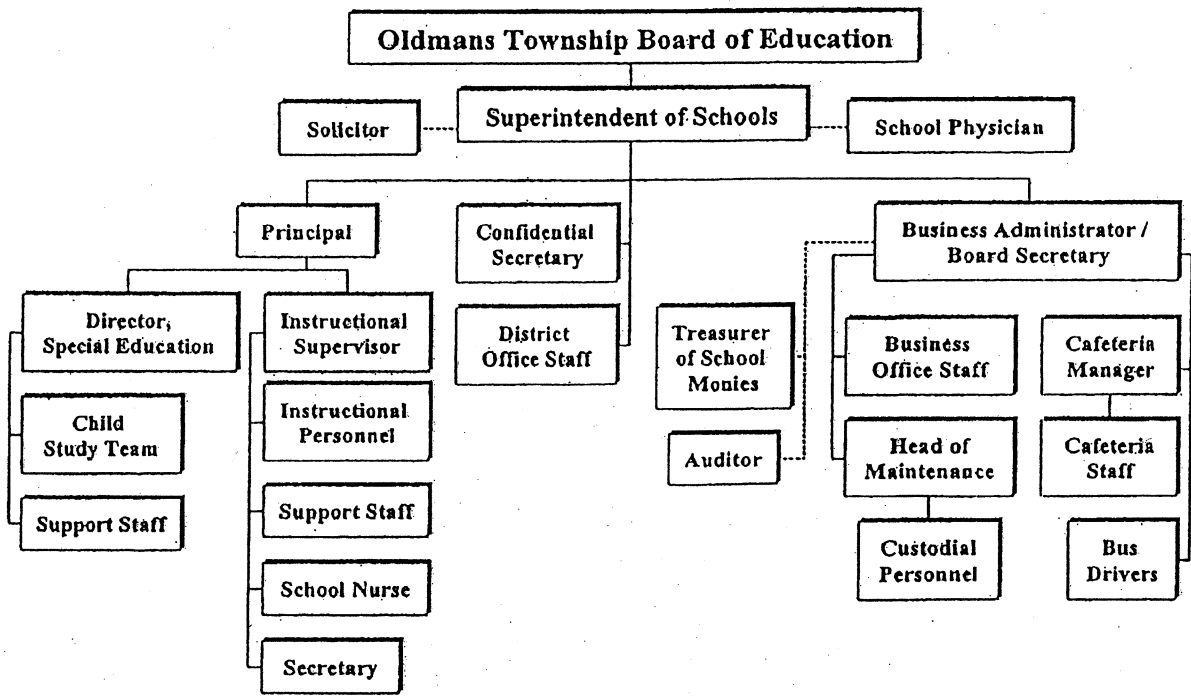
Oldmans Township Board of Education

Solicitor

Superintendent of Schools

School Physician

Principal

Confidential Secretary

Business Administrator / Board Secretary

Director, Special Education

Child Study Team

Support Staff

Instructional Supervisor

Instructional Personnel

Support Staff

School Nurse

Secretary

District Office Staff

Treasurer of School Monies

Auditor

Business Office Staff

Head of Maintenance

Custodial Personnel

Cafeteria Manager

Cafeteria Staff

Bus Drivers